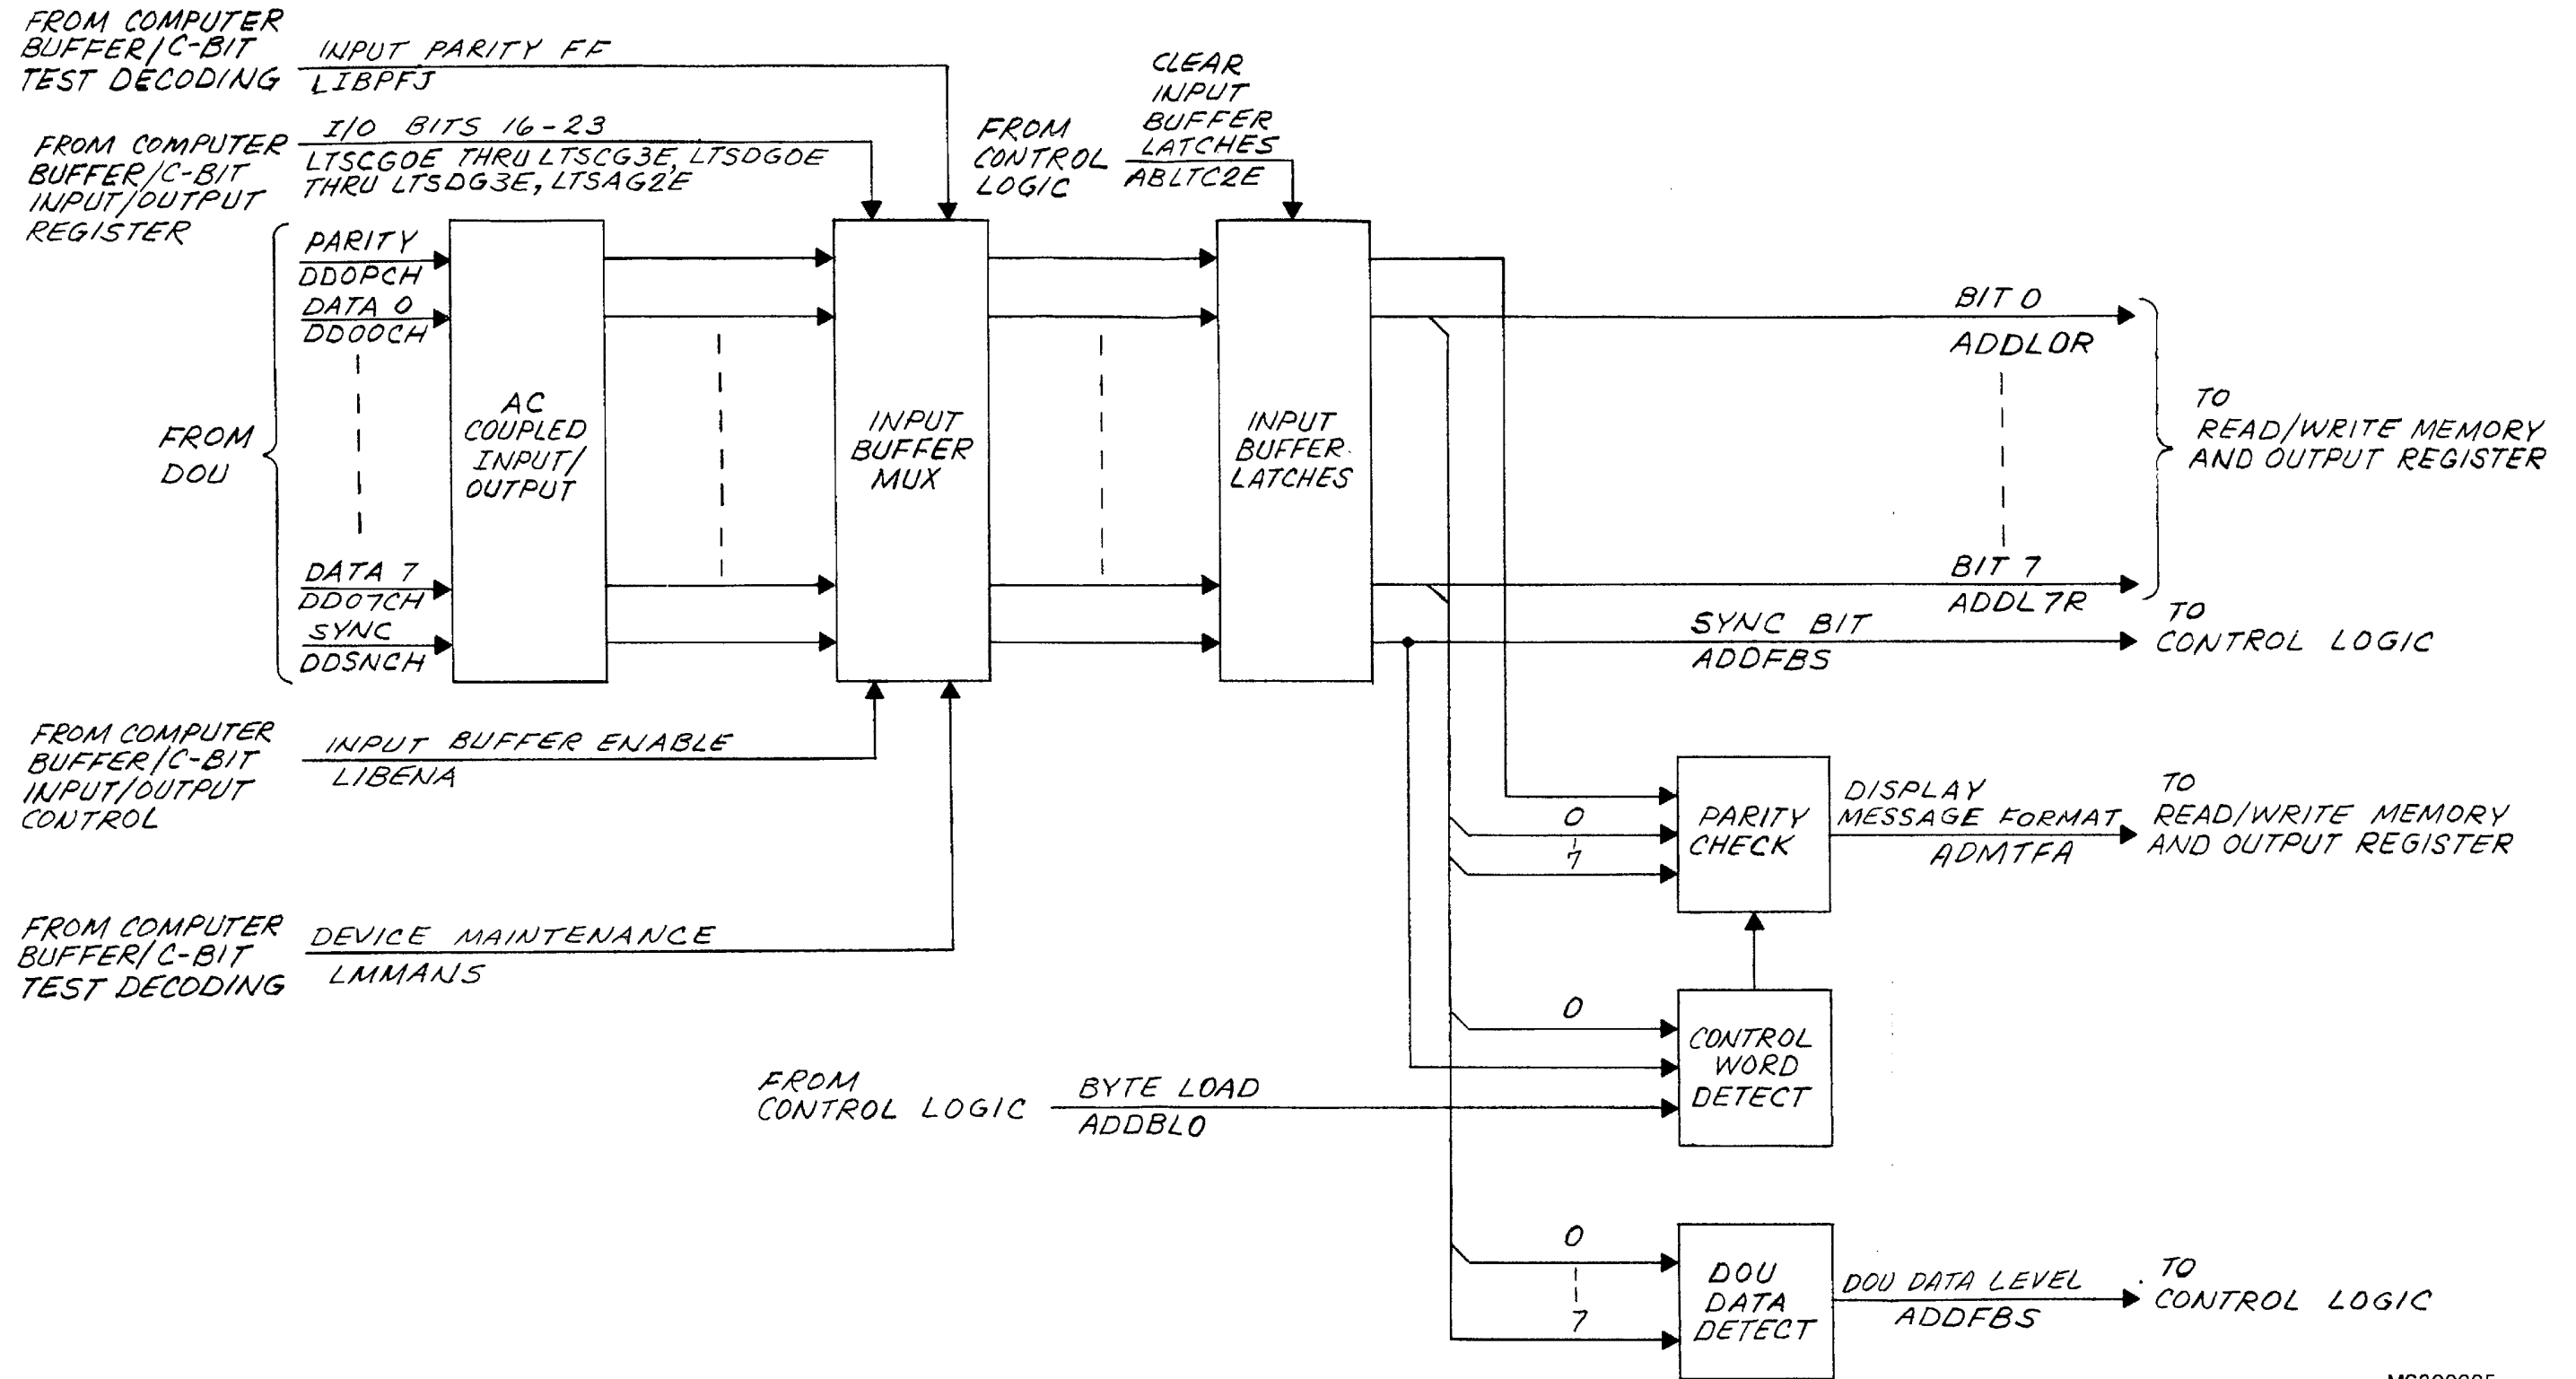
FROM COMPUTER BUFFER/C-BIT TEST DECODING
INPUT PARITY FF
LIBPFJ

FROM COMPUTER BUFFER/C-BIT INPUT/OUTPUT REGISTER
I/O BITS 16-23
LTSCG0E THRU LTSCG3E, LTSDG0E THRU LTSDG3E, LTSAG2E

FROM CONTROL LOGIC
CLEAR INPUT BUFFER LATCHES
ABLTC2E

PARITY
DDOPCH
DATA 0
DD00CH
FROM DOU
DATA 7
DD07CH
SYNC
DDSNCH

AC COUPLED INPUT/ OUTPUT

INPUT BUFFER MUX

INPUT BUFFER LATCHES

BIT 0
ADDL0R
BIT 7
ADDL7R
TO READ/WRITE MEMORY AND OUTPUT REGISTER

SYNC BIT
ADDFBS
TO CONTROL LOGIC

FROM COMPUTER BUFFER/C-BIT INPUT/OUTPUT CONTROL
INPUT BUFFER ENABLE
LIBENA

FROM COMPUTER BUFFER/C-BIT TEST DECODING
DEVICE MAINTENANCE
LMMANS

0
7
PARITY CHECK
DISPLAY MESSAGE FORMAT
ADMTFA
TO READ/WRITE MEMORY AND OUTPUT REGISTER

0
FROM CONTROL LOGIC
BYTE LOAD
ADDBLO
CONTROL WORD DETECT

0
7
DOU DATA DETECT
DOU DATA LEVEL
ADDFBS
TO CONTROL LOGIC

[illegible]